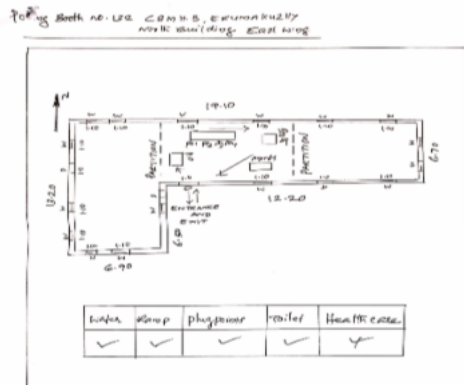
Polling Booth no. 128 GMHSS, Erumakuzhy North building East wing

N

19.10

Partition

Polling Booth

Agents

Partition

6.70

13.20

Entrance and Exit

6.80

13.20

6.70

| water | Ramp | Physiomer | Toilet | Health care |
|---|---|---|---|---|
| ✓ | ✓ | ✓ | ✓ | ✓ |